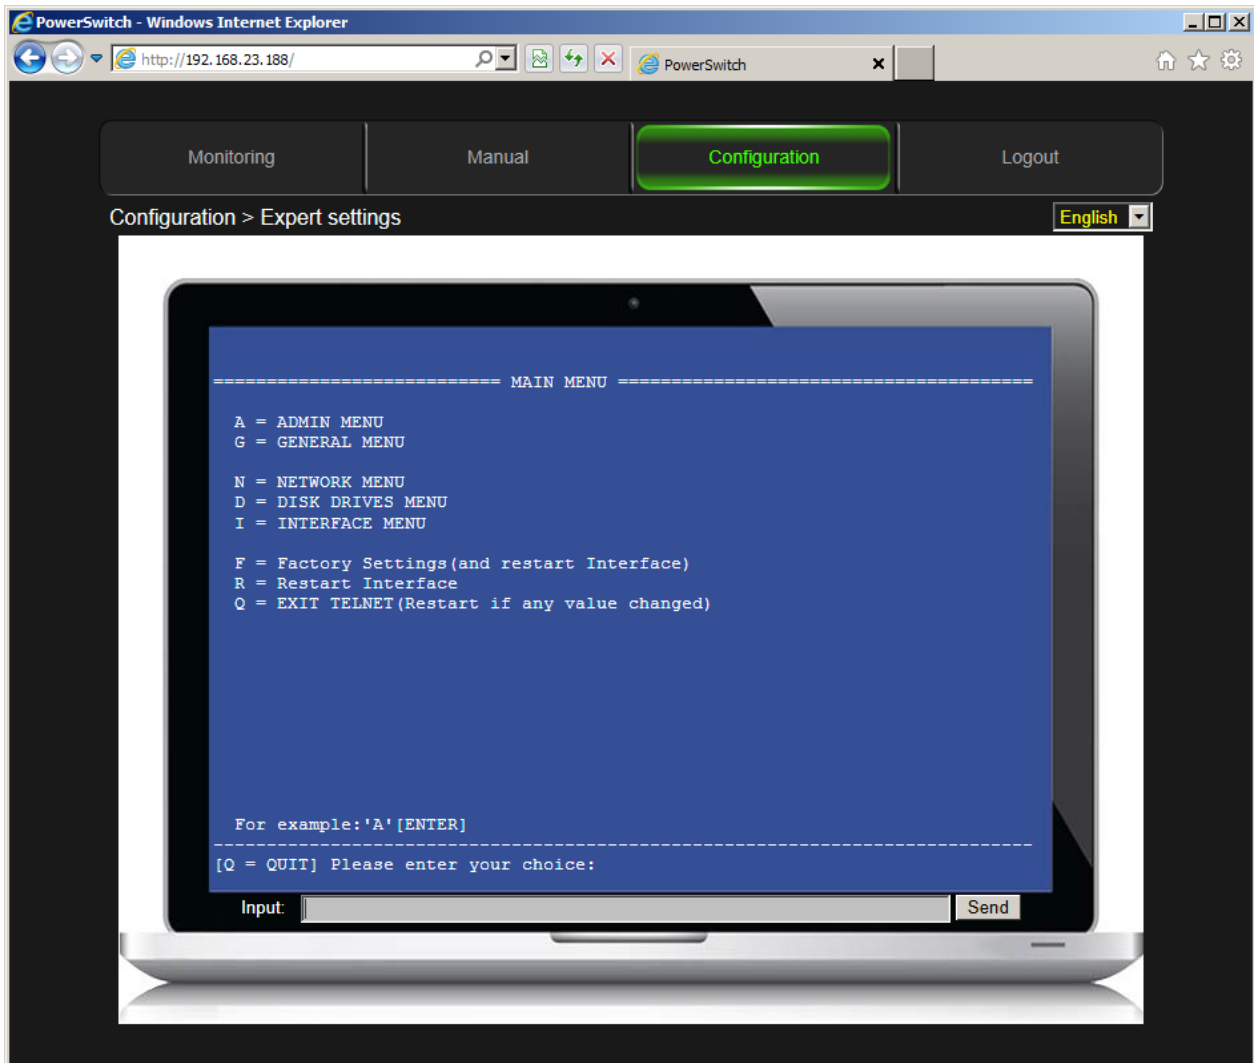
PowerSwitch - Windows Internet Explorer

http://192.168.23.188/

PowerSwitch

Monitoring | Manual | Configuration | Logout

Configuration > Expert settings

English

=========================== MAIN MENU ======================================

A = ADMIN MENU
G = GENERAL MENU

N = NETWORK MENU
D = DISK DRIVES MENU
I = INTERFACE MENU

F = Factory Settings(and restart Interface)
R = Restart Interface
Q = EXIT TELNET(Restart if any value changed)

For example:'A'[ENTER]
------------------------------------------------------------------------------
[Q = QUIT] Please enter your choice:

Input:

Send